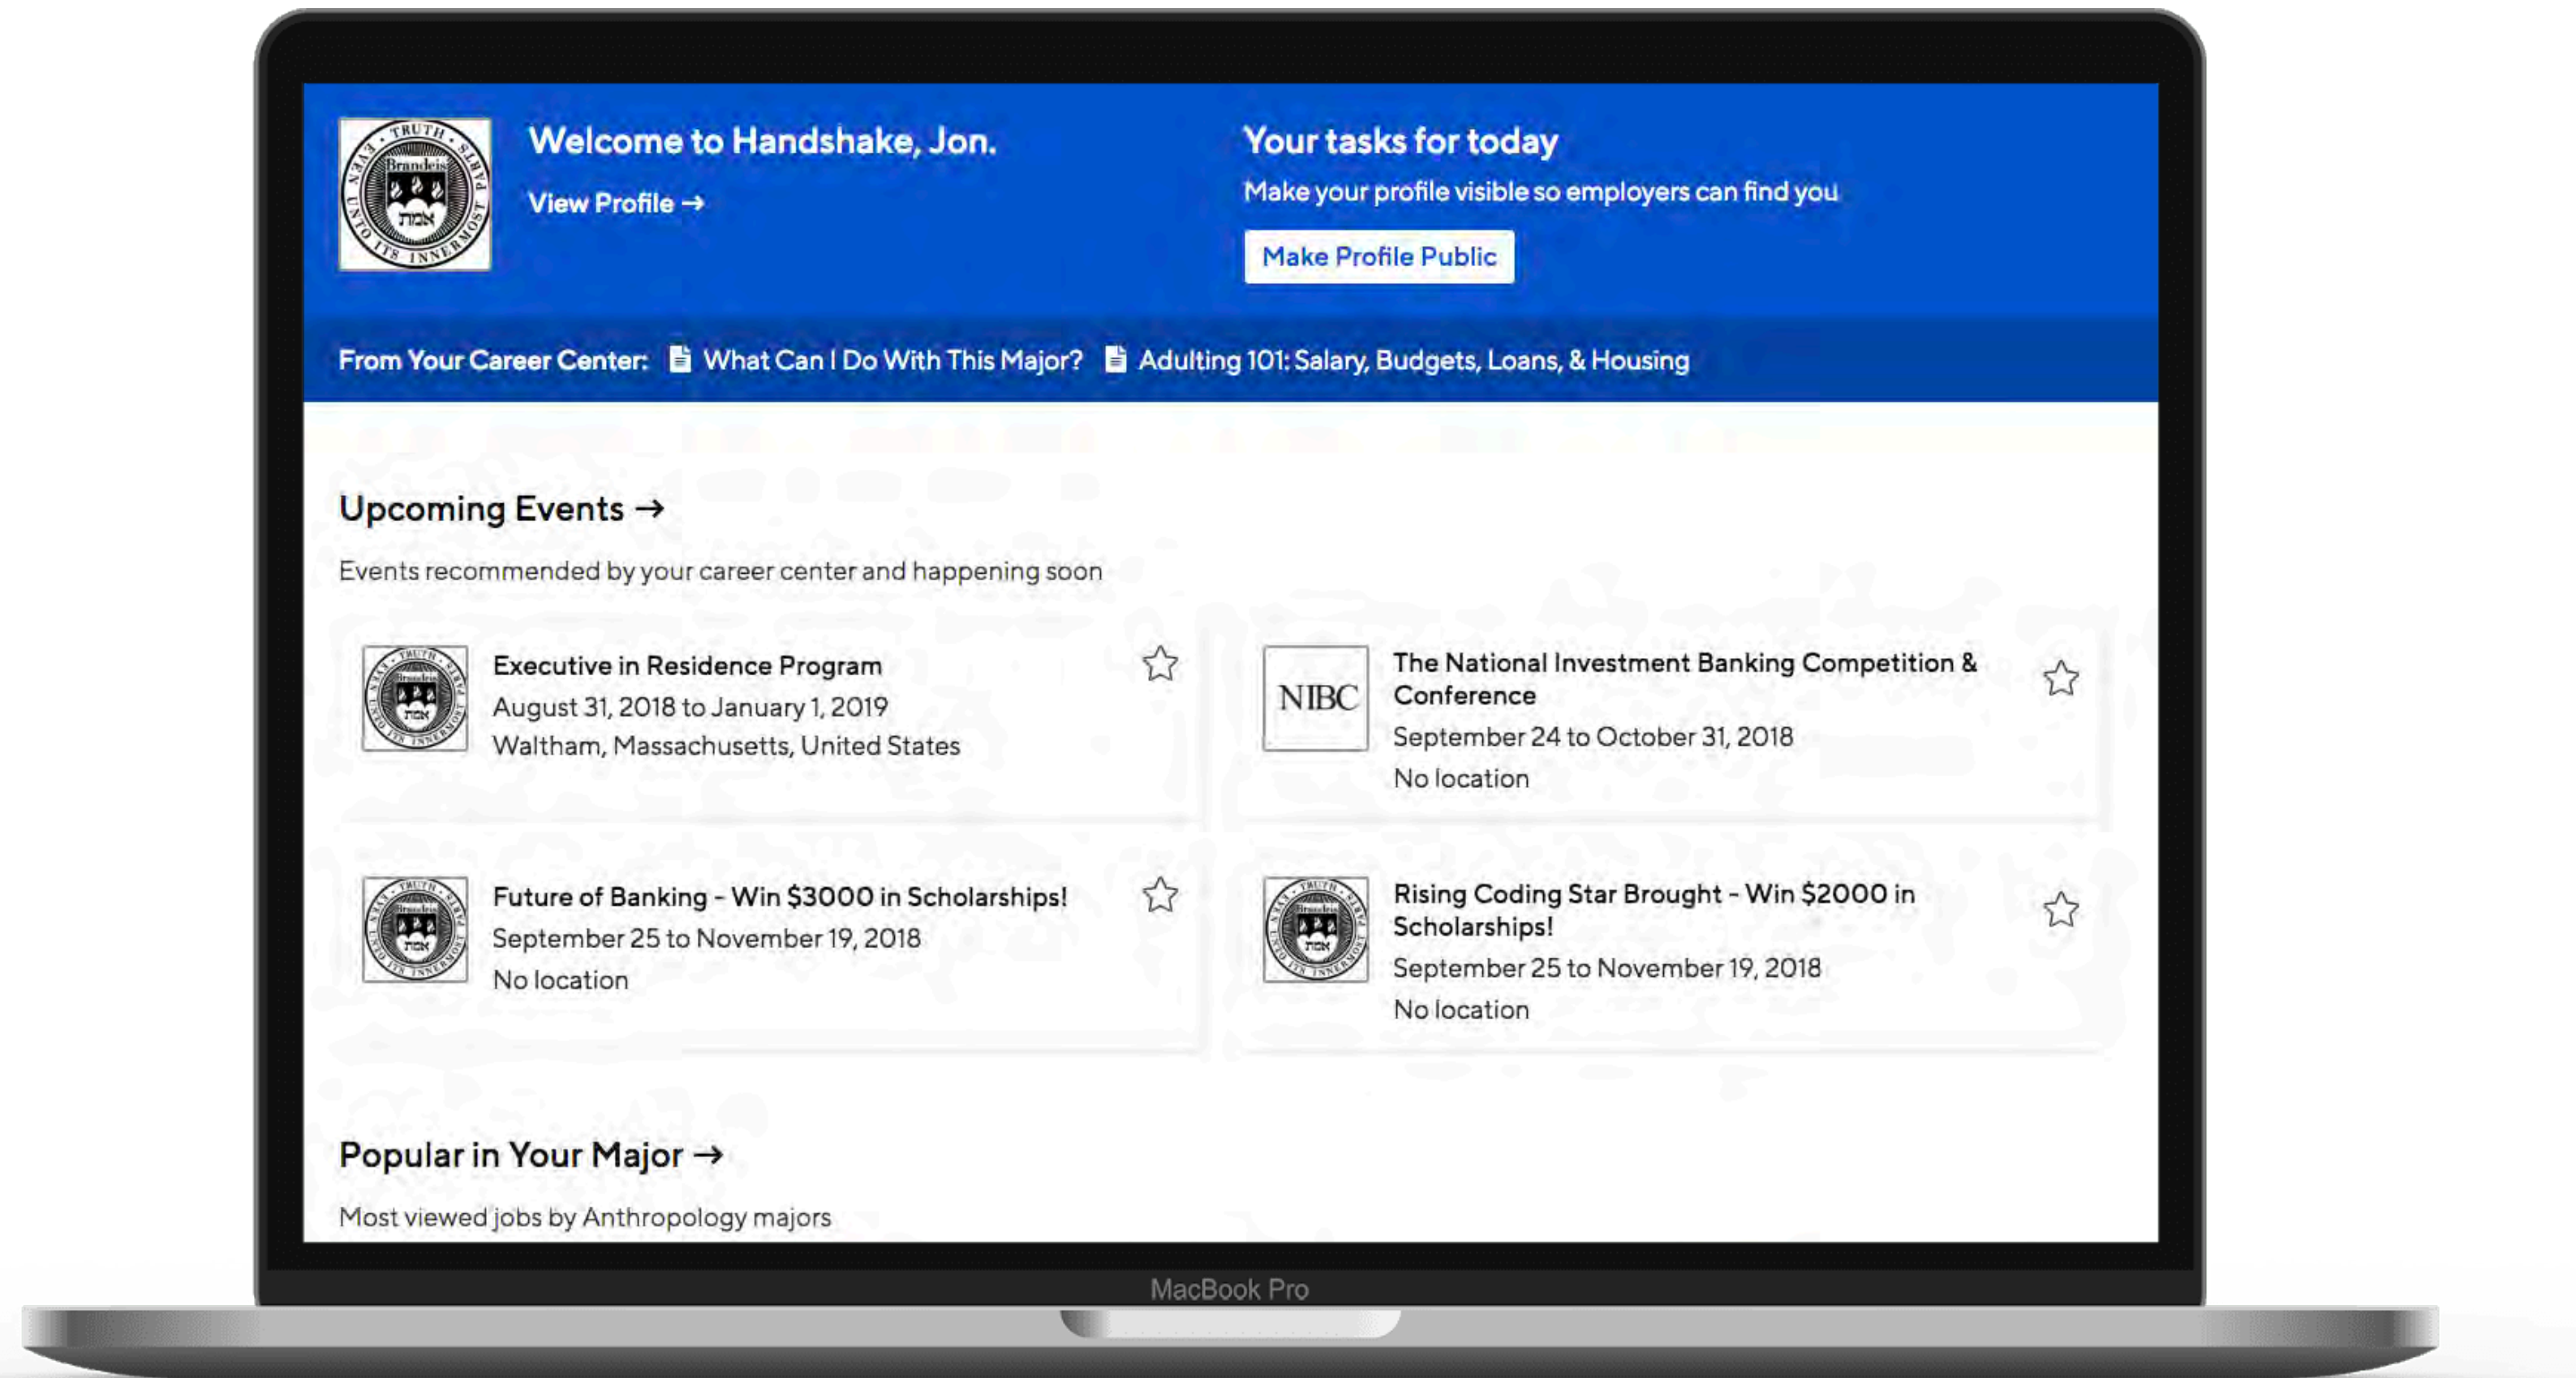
TRUTH EVEN UNTO ITS INNERMOST PARTS Brandeis אמת

Welcome to Handshake, Jon.

View Profile →

Your tasks for today

Make your profile visible so employers can find you

Make Profile Public

From Your Career Center: What Can I Do With This Major? Adulting 101: Salary, Budgets, Loans, & Housing

Upcoming Events →

Events recommended by your career center and happening soon

Executive in Residence Program
August 31, 2018 to January 1, 2019
Waltham, Massachusetts, United States

NIBC

The National Investment Banking Competition & Conference
September 24 to October 31, 2018
No location

Future of Banking - Win $3000 in Scholarships!
September 25 to November 19, 2018
No location

Rising Coding Star Brought - Win $2000 in Scholarships!
September 25 to November 19, 2018
No location

Popular in Your Major →

Most viewed jobs by Anthropology majors

MacBook Pro